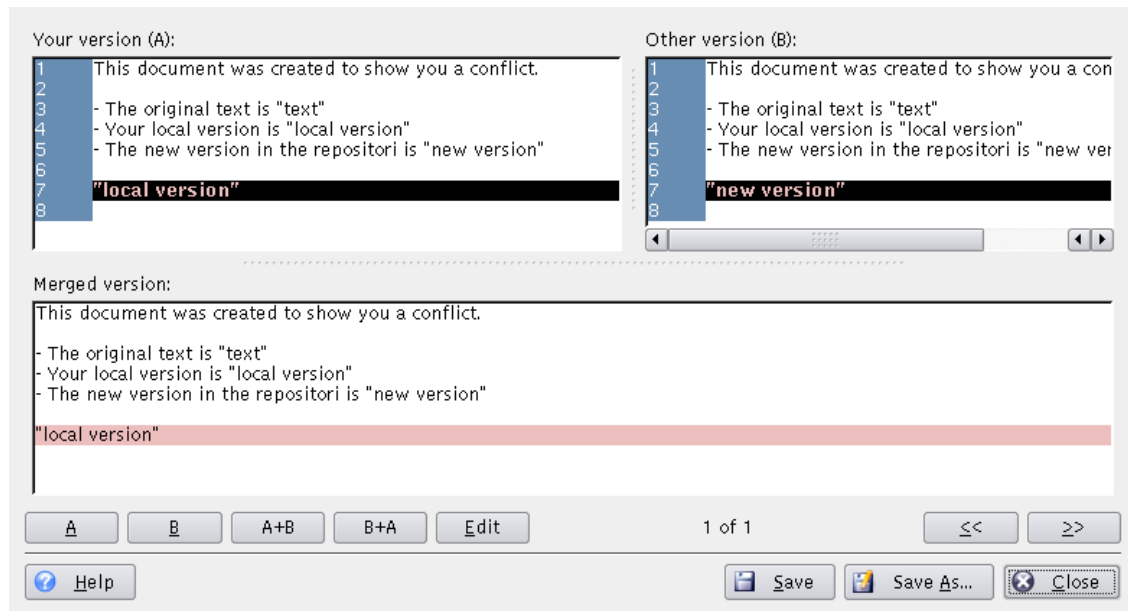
Your version (A):

1 This document was created to show you a conflict.
2
3 - The original text is "text"
4 - Your local version is "local version"
5 - The new version in the repositori is "new version"
6
7 "local version"
8

Other version (B):

1 This document was created to show you a con
2
3 - The original text is "text"
4 - Your local version is "local version"
5 - The new version in the repositori is "new ver
6
7 "new version"
8

Merged version:

This document was created to show you a conflict.

- The original text is "text"
- Your local version is "local version"
- The new version in the repositori is "new version"

"local version"

A B A+B B+A Edit 1 of 1 << >>

Help Save Save As... Close